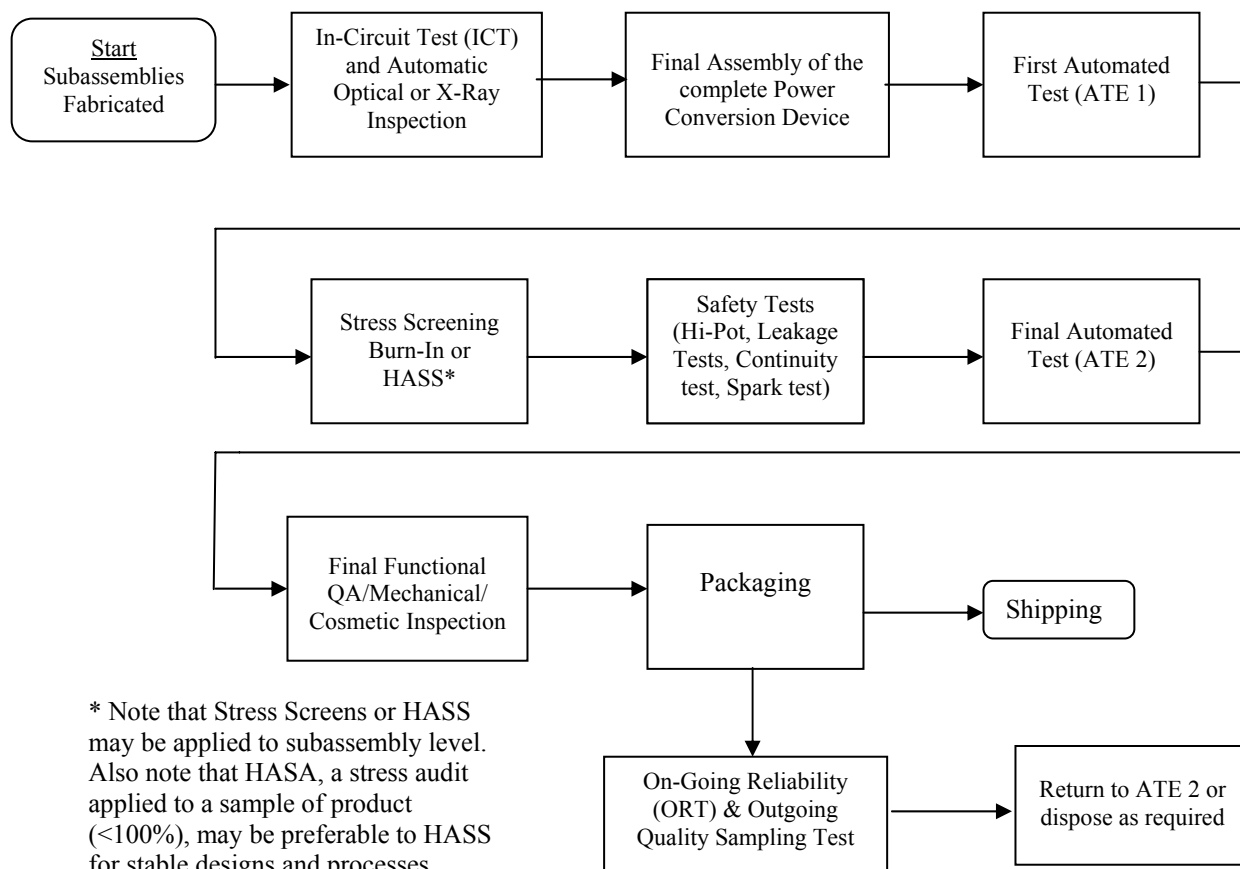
Start
Subassemblies Fabricated

In-Circuit Test (ICT) and Automatic Optical or X-Ray Inspection

Final Assembly of the complete Power Conversion Device

First Automated Test (ATE 1)

Stress Screening Burn-In or HASS*

Safety Tests (Hi-Pot, Leakage Tests, Continuity test, Spark test)

Final Automated Test (ATE 2)

Final Functional QA/Mechanical/ Cosmetic Inspection

Packaging

Shipping

On-Going Reliability (ORT) & Outgoing Quality Sampling Test

Return to ATE 2 or dispose as required

* Note that Stress Screens or HASS may be applied to subassembly level. Also note that HASA, a stress audit applied to a sample of product (<100%), may be preferable to HASS for stable designs and processes.